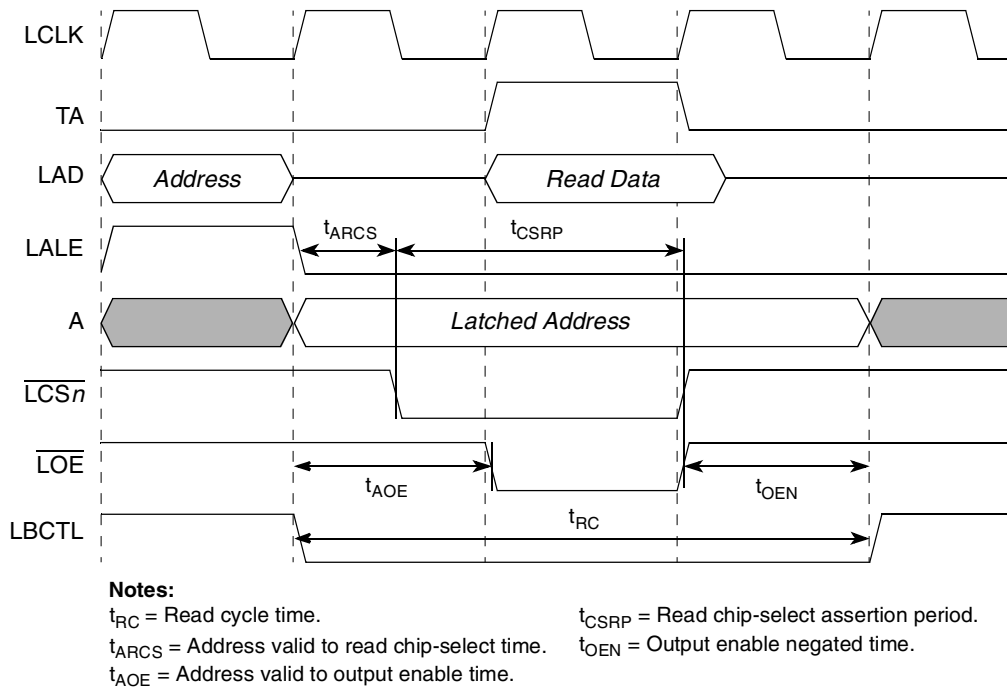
LCLK

TA

LAD

Address

Read Data

LALE

$t_{ARCS}$

$t_{CSRP}$

A

Latched Address

$\overline{LCSn}$

$\overline{LOE}$

$t_{AOE}$

$t_{OEN}$

LBCTL

$t_{RC}$

**Notes:**

$t_{RC}$ = Read cycle time.

$t_{ARCS}$ = Address valid to read chip-select time.

$t_{AOE}$ = Address valid to output enable time.

$t_{CSRP}$ = Read chip-select assertion period.

$t_{OEN}$ = Output enable negated time.